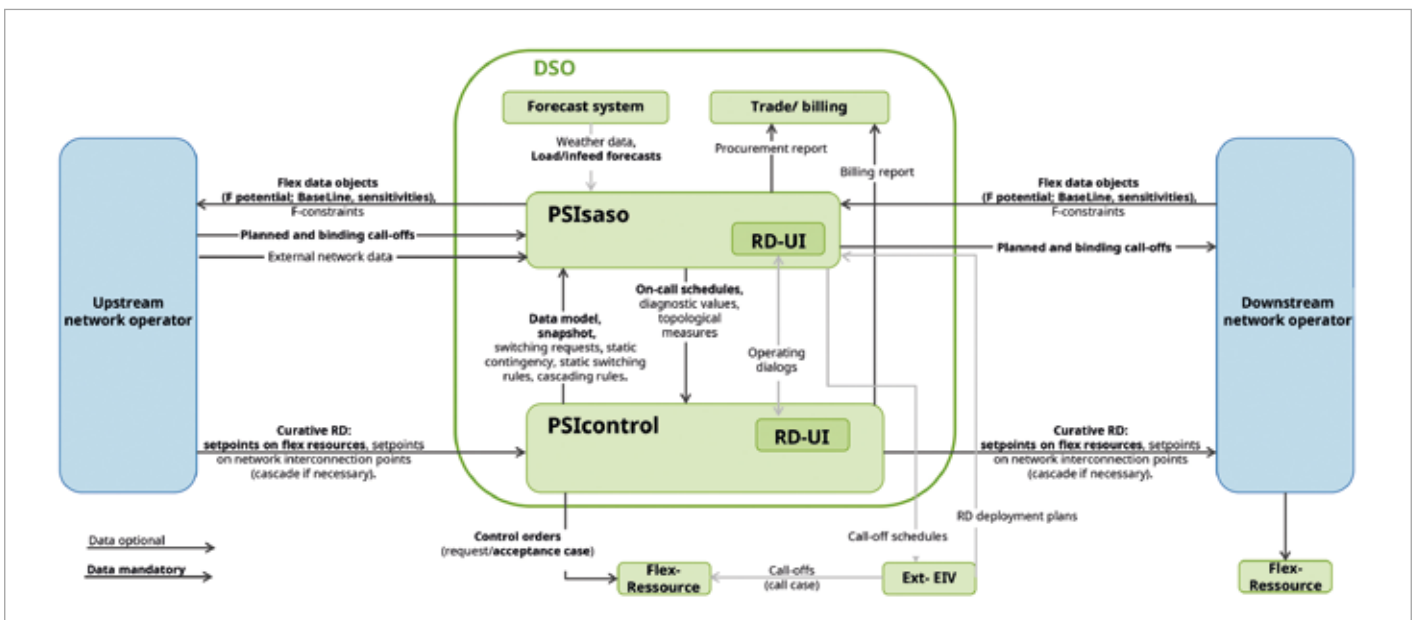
DSO

Forecast system

Trade/ billing

Weather data,
Load/infeed forecasts

Procurement report

Billing report

Upstream network operator

Flex data objects (F potential; BaseLine, sensitivities), F-constraints

Planned and binding call-offs

External network data

PSIsaso

RD-UI

Flex data objects (F potential; BaseLine, sensitivities), F-constraints

Planned and binding call-offs

Downstream network operator

Data model, snapshot, switching requests, static contingency, static switching rules, cascading rules.

On-call schedules, diagnostic values, topological measures

Operating dialogs

PSIcontrol

RD-UI

Curative RD: setpoints on flex resources, setpoints on network interconnection points (cascade if necessary).

Curative RD: setpoints on flex resources, setpoints on network interconnection points (cascade if necessary).

RD deployment plans

Call-off schedules

Data optional

Data mandatory

Control orders (request/acceptance case)

Flex-Ressource

Call-offs (call case)

Ext- EIV

Flex-Ressource